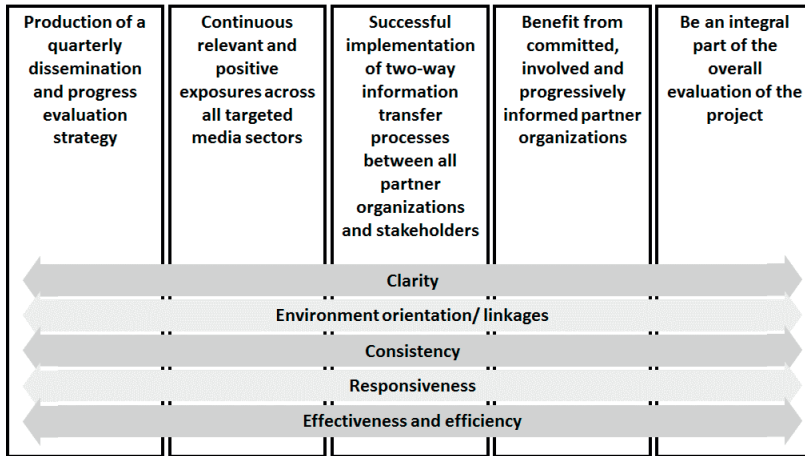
Production of a quarterly dissemination and progress evaluation strategy

Continuous relevant and positive exposures across all targeted media sectors

Successful implementation of two-way information transfer processes between all partner organizations and stakeholders

Benefit from committed, involved and progressively informed partner organizations

Be an integral part of the overall evaluation of the project

Clarity

Environment orientation/ linkages

Consistency

Responsiveness

Effectiveness and efficiency